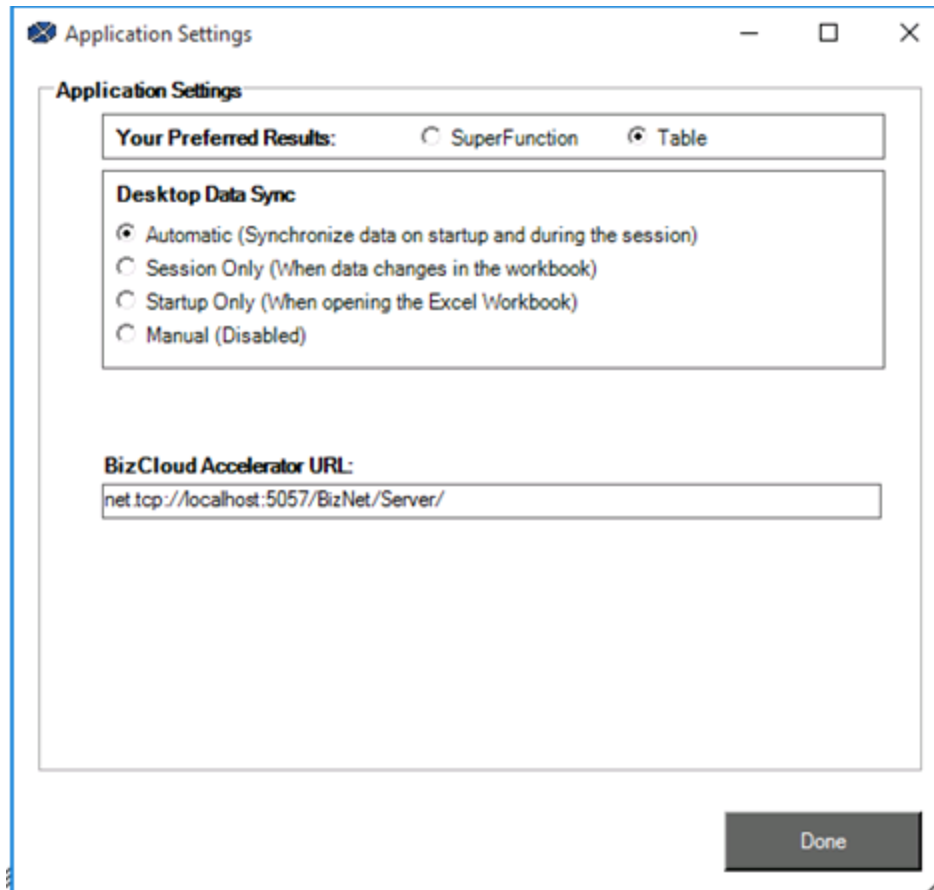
Application Settings

Application Settings

Your Preferred Results: SuperFunction Table

Desktop Data Sync

Automatic (Synchronize data on startup and during the session)
Session Only (When data changes in the workbook)
Startup Only (When opening the Excel Workbook)
Manual (Disabled)

BizCloud Accelerator URL:

net.tcp://localhost:5057/BizNet/Server/

Done